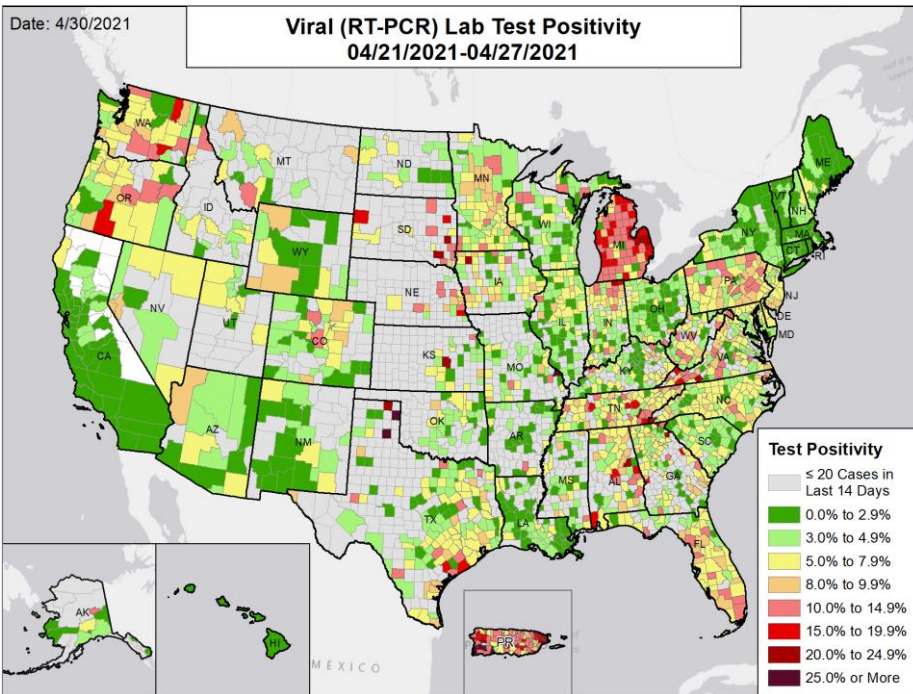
Date: 4/30/2021

Viral (RT-PCR) Lab Test Positivity
04/21/2021-04/27/2021

WA
OR
CA
NV
ID
MT
WY
UT
AZ
CO
NM
ND
SD
NE
KS
OK
TX
MN
IA
MO
AR
LA
WI
IL
MI
IN
OH
KY
TN
MS
AL
GA
FL
SC
NC
VA
WV
PA
NY
VT
NH
ME
MA
CT
RI
NJ
DE
MD
AK
HI
PR
MÉXICO

Test Positivity
≤ 20 Cases in Last 14 Days
0.0% to 2.9%
3.0% to 4.9%
5.0% to 7.9%
8.0% to 9.9%
10.0% to 14.9%
15.0% to 19.9%
20.0% to 24.9%
25.0% or More